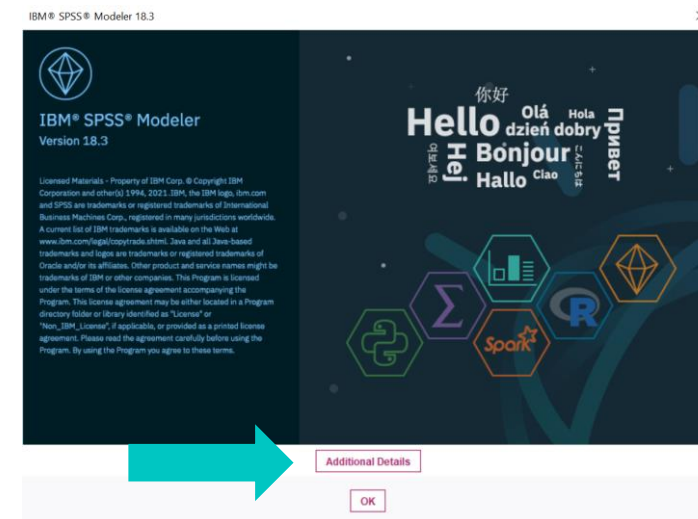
IBM® SPSS® Modeler 18.3

IBM® SPSS® Modeler
Version 18.3

Licensed Materials - Property of IBM Corp. © Copyright IBM Corporation and other(s) 1994, 2021. IBM, the IBM logo, ibm.com and SPSS are trademarks or registered trademarks of International Business Machines Corp., registered in many jurisdictions worldwide. A current list of IBM trademarks is available on the Web at www.ibm.com/legal/copytrade.shtml. Java and all Java-based trademarks and logos are trademarks or registered trademarks of Oracle and/or its affiliates. Other product and service names might be trademarks of IBM or other companies. This Program is licensed under the terms of the license agreement accompanying the Program. This license agreement may be either located in a Program directory folder or library identified as "License" or "Non_IBM_License", if applicable, or provided as a printed license agreement. Please read the agreement carefully before using the Program. By using the Program you agree to these terms.

你好
Olá Hola
Hello dzień dobry Привет
Hej Bonjour
안녕하세요 こんにちは
Hallo Ciao

Spark
R

Additional Details

OK